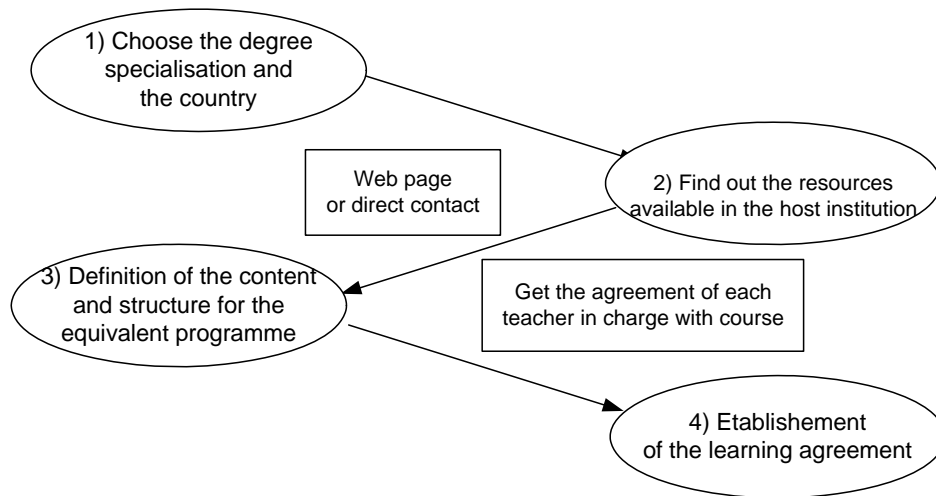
1) Choose the degree specialisation and the country

Web page or direct contact

2) Find out the resources available in the host institution

3) Definition of the content and structure for the equivalent programme

Get the agreement of each teacher in charge with course

4) Etablishement of the learning agreement